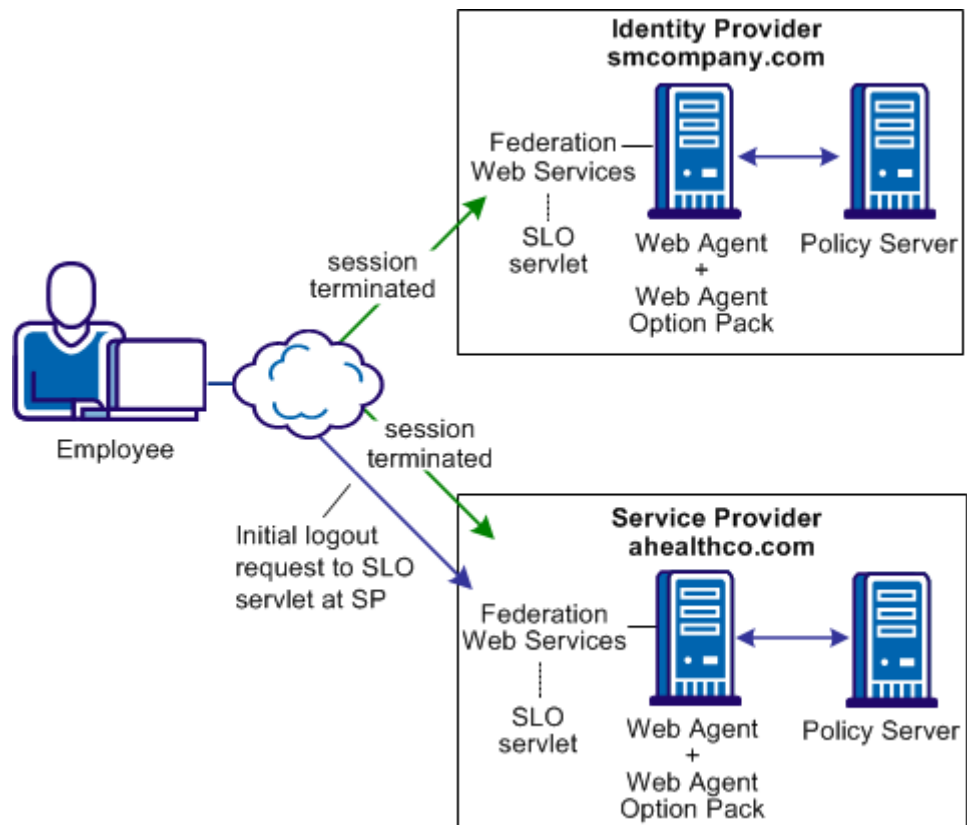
Identity Provider
smcompany.com

Federation Web Services

SLO servlet

Web Agent + Web Agent Option Pack

Policy Server

session terminated

Employee

session terminated

Initial logout request to SLO servlet at SP

Service Provider
ahealthco.com

Federation Web Services

SLO servlet

Web Agent + Web Agent Option Pack

Policy Server